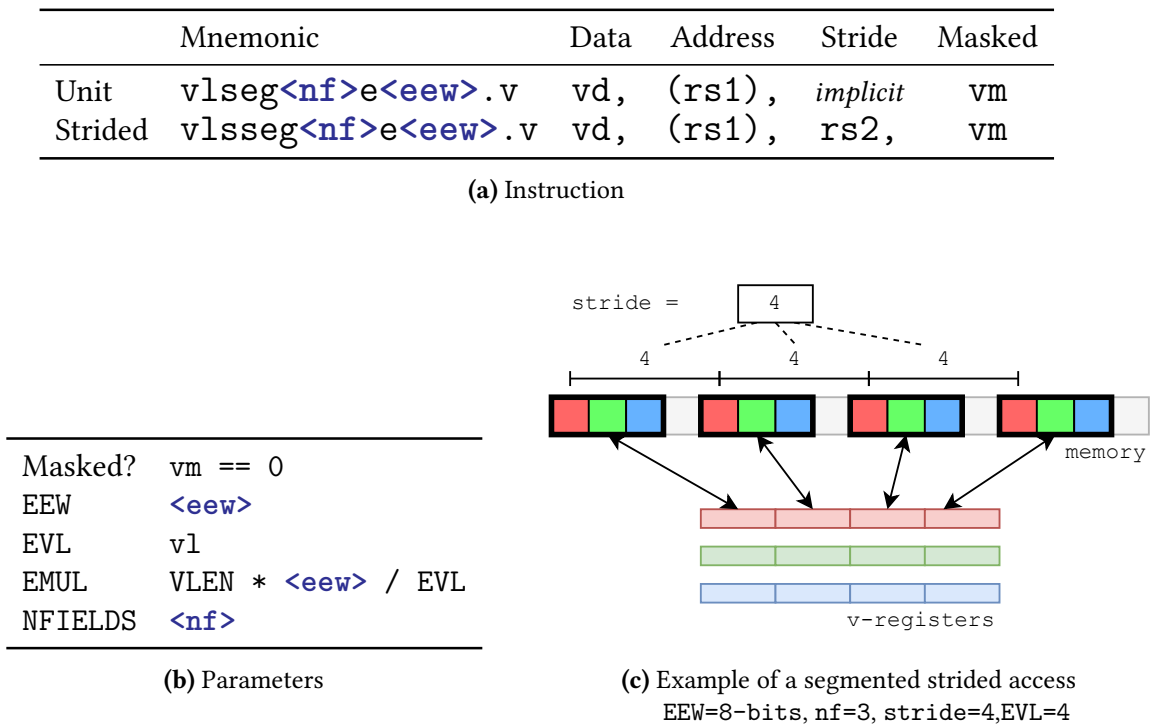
| | Mnemonic | Data | Address | Stride | Masked |
|---|---|---|---|---|---|
| Unit | vlseg<nf>e<eew>.v | vd, | (rs1), | *implicit* | vm |
| Strided | vlsseg<nf>e<eew>.v | vd, | (rs1), | rs2, | vm |

**(a)** Instruction

| | |
|---|---|
| Masked? | vm == 0 |
| EEW | <eew> |
| EVL | vl |
| EMUL | VLEN * <eew> / EVL |
| NFIELDS | <nf> |

**(b)** Parameters

stride = 4

4 4 4

memory

v-registers

**(c)** Example of a segmented strided access
EEW=8-bits, nf=3, stride=4,EVL=4